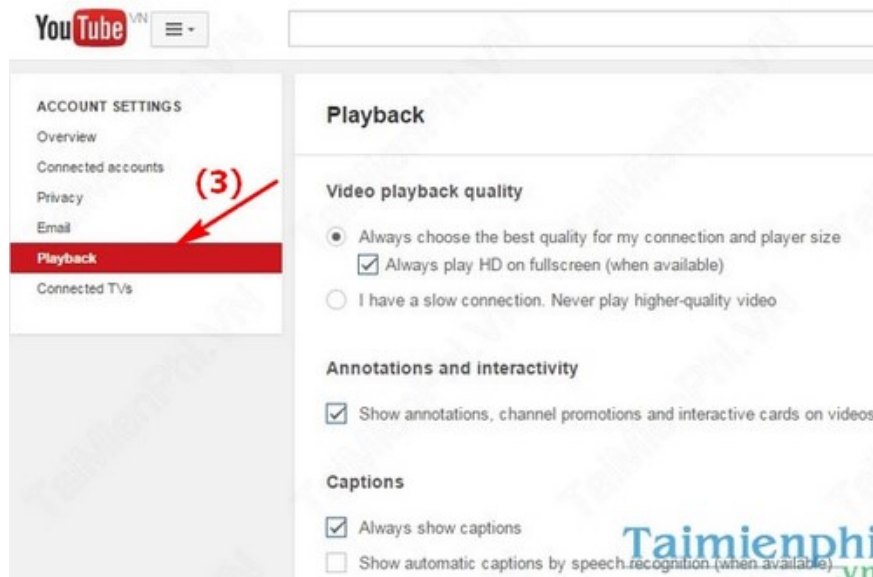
YouTube VN

ACCOUNT SETTINGS
Overview
Connected accounts
Privacy
Email
Playback
Connected TVs

(3)

Playback

Video playback quality

Always choose the best quality for my connection and player size
Always play HD on fullscreen (when available)
I have a slow connection. Never play higher-quality video

Annotations and interactivity

Show annotations, channel promotions and interactive cards on videos

Captions

Always show captions
Show automatic captions by speech recognition (when available)

Taimienphi